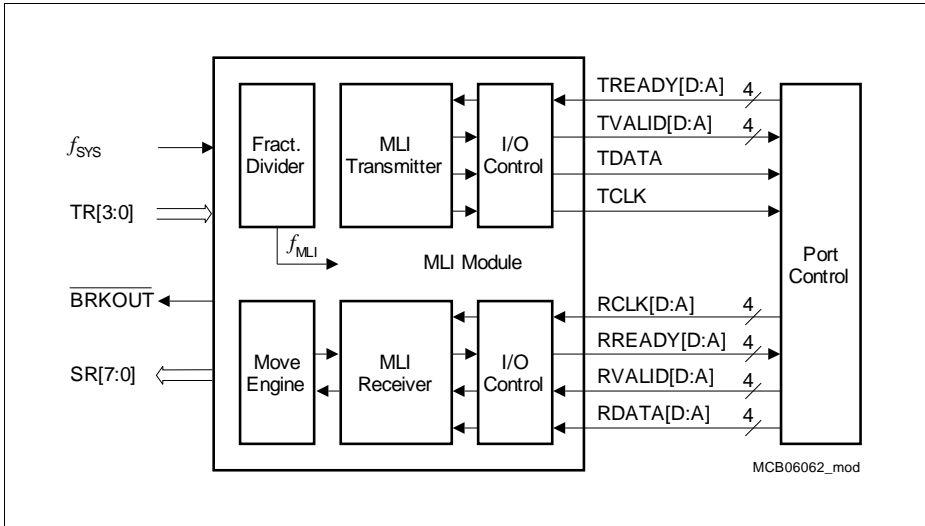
$f_{SYS}$

TR[3:0]

$\overline{BRKOUT}$

SR[7:0]

Fract. Divider

$f_{MLI}$

MLI Transmitter

I/O Control

MLI Module

Move Engine

MLI Receiver

I/O Control

TREADY[D:A] 4

TVALID[D:A] 4

TDATA

TCLK

RCLK[D:A] 4

RREADY[D:A] 4

RVALID[D:A] 4

RDATA[D:A] 4

Port Control

MCB06062_mod